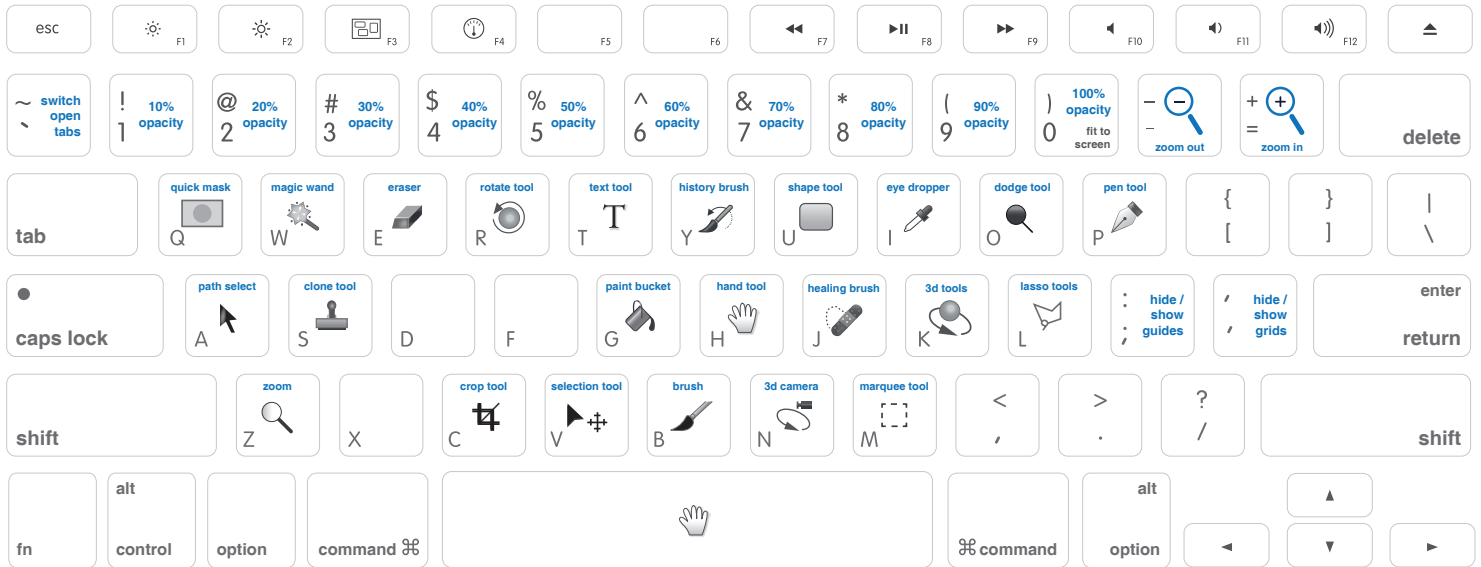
esc F1 F2 F3 F4 F5 F6 F7 F8 F9 F10 F11 F12

~ ` switch open tabs
! 1 10% opacity
@ 2 20% opacity
# 3 30% opacity
$ 4 40% opacity
% 5 50% opacity
^ 6 60% opacity
& 7 70% opacity
* 8 80% opacity
( 9 90% opacity
) 0 100% opacity fit to screen
– – zoom out
+ = zoom in
delete

tab
quick mask Q
magic wand W
eraser E
rotate tool R
text tool T T
history brush Y
shape tool U
eye dropper I
dodge tool O
pen tool P
{ [
} ]
| \

caps lock
path select A
clone tool S
D
F
paint bucket G
hand tool H
healing brush J
3d tools K
lasso tools L
: ; hide / show guides
" ' hide / show grids
enter return

shift
zoom Z
X
crop tool C
selection tool V
brush B
3d camera N
marquee tool M
< ,
> .
? /
shift

fn
alt control
option
command ⌘
⌘ command
alt option
▲
◄ ▼ ►